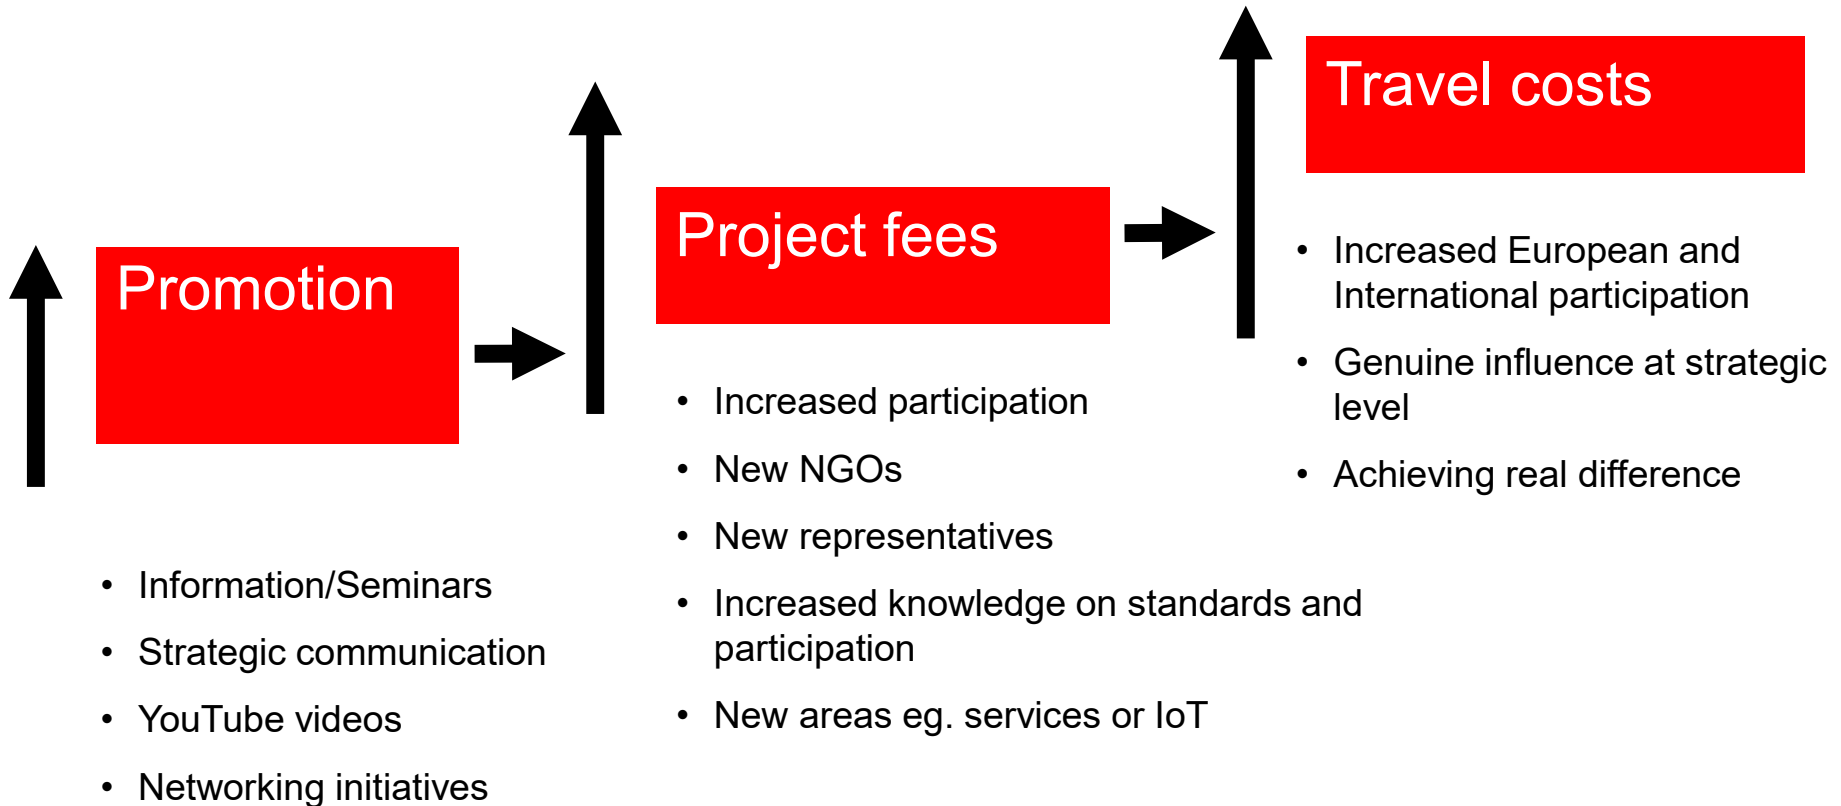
Promotion

- Information/Seminars
- Strategic communication
- YouTube videos
- Networking initiatives

Project fees

- Increased participation
- New NGOs
- New representatives
- Increased knowledge on standards and participation
- New areas eg. services or IoT

Travel costs

- Increased European and International participation
- Genuine influence at strategic level
- Achieving real difference